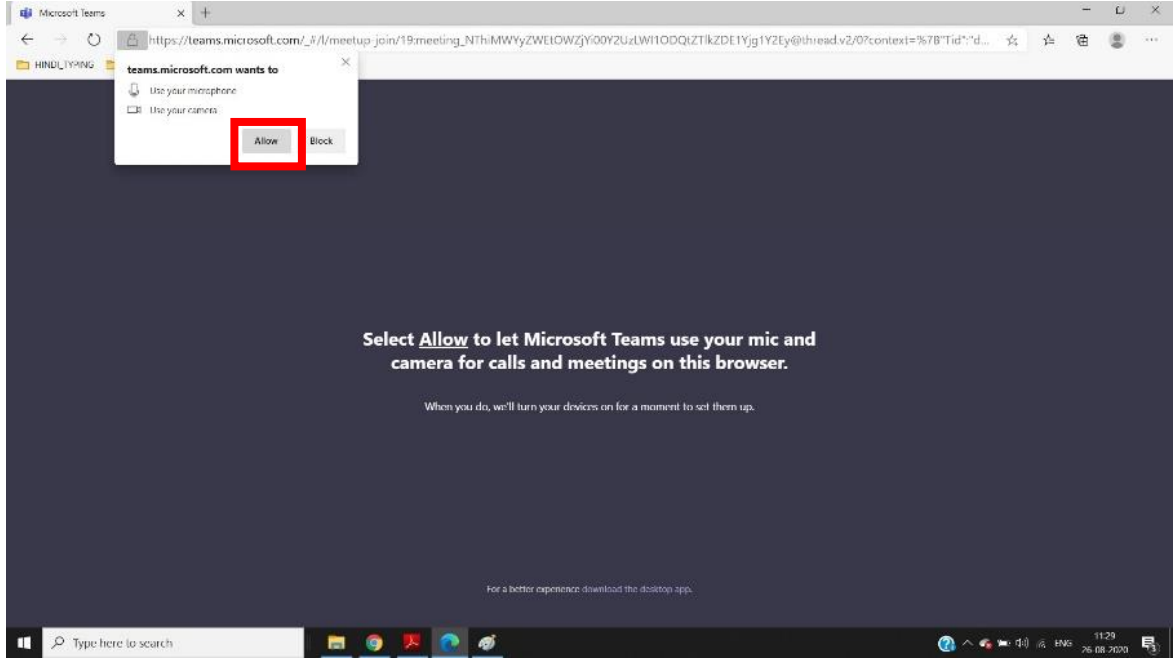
Microsoft Teams × +

https://teams.microsoft.com/_#/l/meetup-join/19:meeting_NThiMWYyZWEtOWZjYi00Y2UzLWI1ODQtZTlkZDE1Yjg1Y2Ey@thread.v2/0?context=%7B"Tid":"d...

HINDI_TYPING

teams.microsoft.com wants to ×

Use your microphone

Use your camera

Allow Block

Select Allow to let Microsoft Teams use your mic and camera for calls and meetings on this browser.

When you do, we'll turn your devices on for a moment to set them up.

For a better experience download the desktop app.

Type here to search

ENG 11:29 26-08-2020